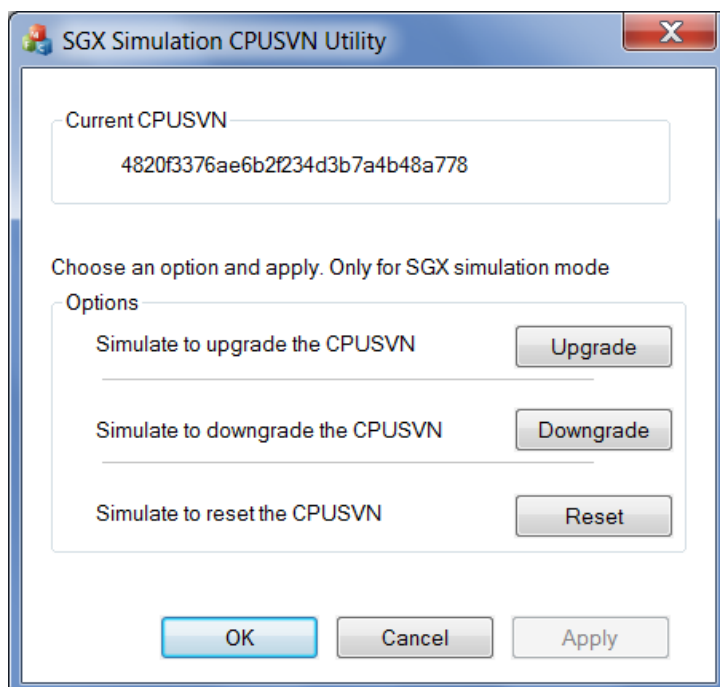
SGX Simulation CPUSVN Utility

Current CPUSVN

4820f3376ae6b2f234d3b7a4b48a778

Choose an option and apply. Only for SGX simulation mode

Options

Simulate to upgrade the CPUSVN

Upgrade

Simulate to downgrade the CPUSVN

Downgrade

Simulate to reset the CPUSVN

Reset

OK

Cancel

Apply